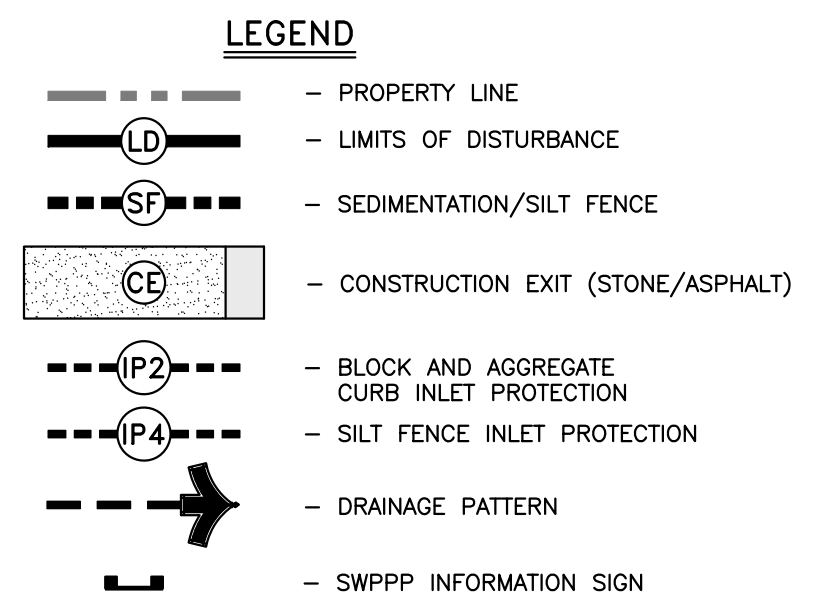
LEGEND

— PROPERTY LINE

LD — LIMITS OF DISTURBANCE

SF — SEDIMENTATION/SILT FENCE

CE — CONSTRUCTION EXIT (STONE/ASPHALT)

IP2 — BLOCK AND AGGREGATE CURB INLET PROTECTION

IP4 — SILT FENCE INLET PROTECTION

— DRAINAGE PATTERN

— SWPPP INFORMATION SIGN